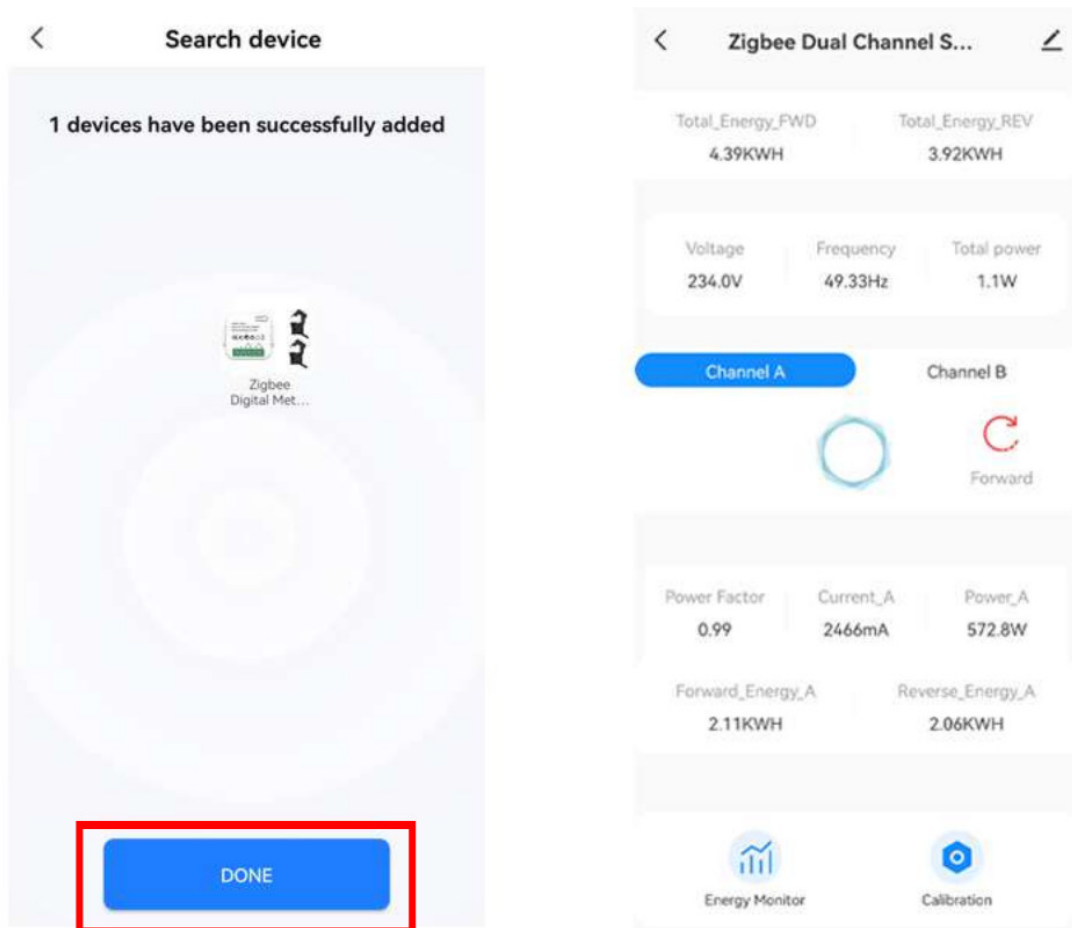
Search device

1 devices have been successfully added

Zigbee Digital Met...

DONE

Zigbee Dual Channel S...

Total_Energy_FWD
4.39KWH

Total_Energy_REV
3.92KWH

Voltage
234.0V

Frequency
49.33Hz

Total power
1.1W

Channel A

Channel B

Forward

Power Factor
0.99

Current_A
2466mA

Power_A
572.8W

Forward_Energy_A
2.11KWH

Reverse_Energy_A
2.06KWH

Energy Monitor

Calibration